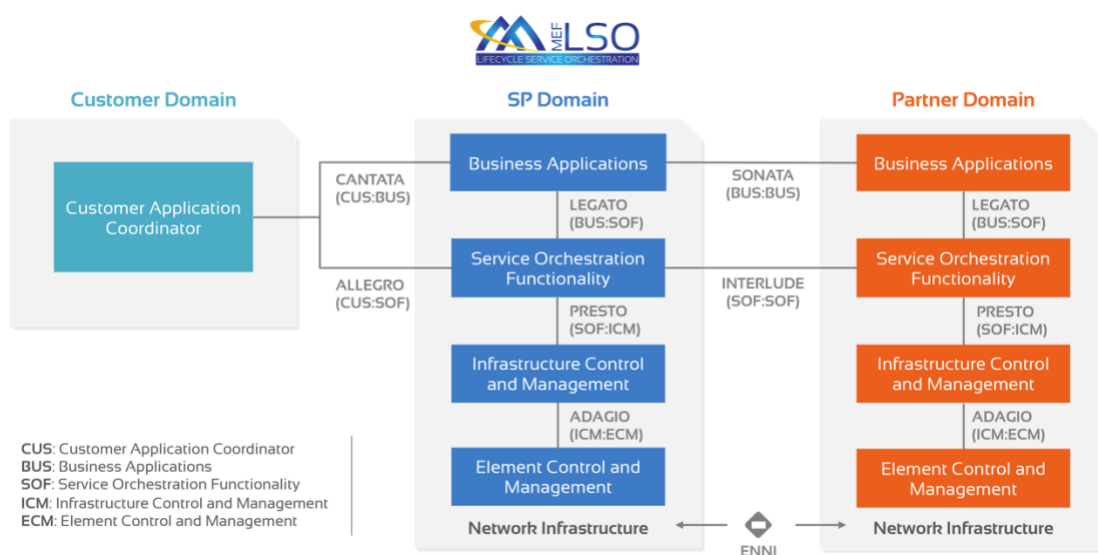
MEF LSO
LIFECYCLE SERVICE ORCHESTRATION

Customer Domain

Customer Application Coordinator

CANTATA (CUS:BUS)

ALLEGRO (CUS:SOF)

SP Domain

Business Applications

LEGATO (BUS:SOF)

Service Orchestration Functionality

PRESTO (SOF:ICM)

Infrastructure Control and Management

ADAGIO (ICM:ECM)

Element Control and Management

Network Infrastructure

SONATA (BUS:BUS)

INTERLUDE (SOF:SOF)

ENNI

Partner Domain

Business Applications

LEGATO (BUS:SOF)

Service Orchestration Functionality

PRESTO (SOF:ICM)

Infrastructure Control and Management

ADAGIO (ICM:ECM)

Element Control and Management

Network Infrastructure

CUS: Customer Application Coordinator
BUS: Business Applications
SOF: Service Orchestration Functionality
ICM: Infrastructure Control and Management
ECM: Element Control and Management